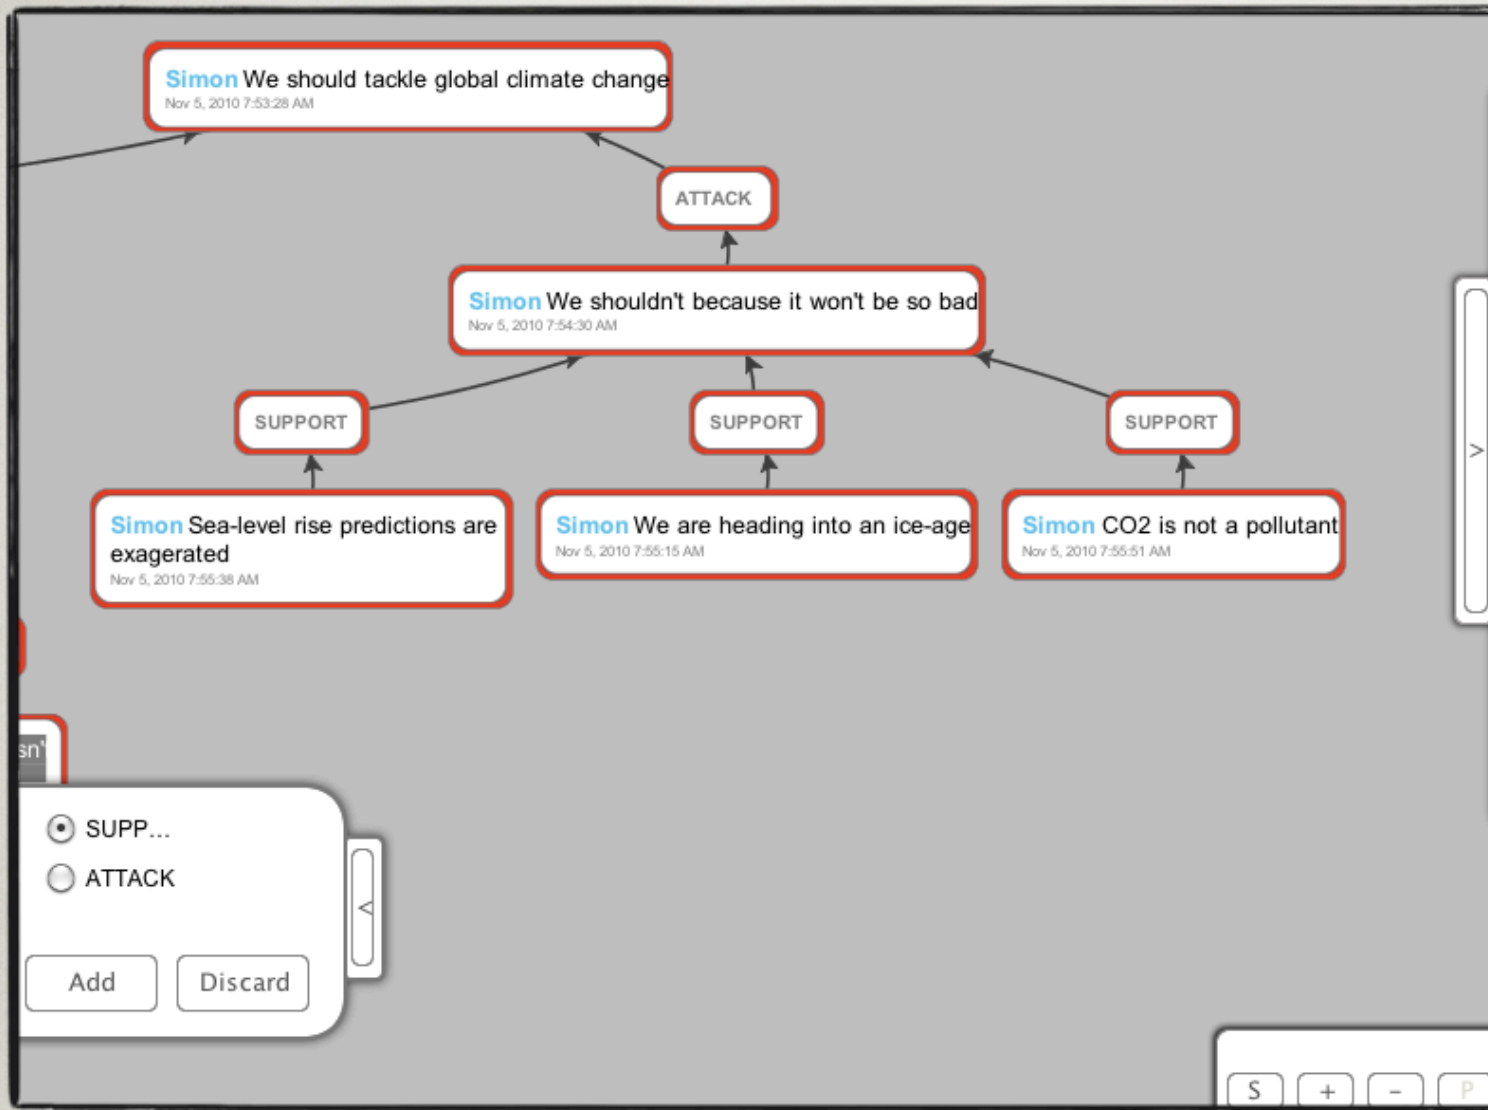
Simon We should tackle global climate change
Nov 5, 2010 7:53:28 AM

ATTACK

Simon We shouldn't because it won't be so bad
Nov 5, 2010 7:54:30 AM

SUPPORT

SUPPORT

SUPPORT

Simon Sea-level rise predictions are exagerated
Nov 5, 2010 7:55:38 AM

Simon We are heading into an ice-age
Nov 5, 2010 7:55:15 AM

Simon CO2 is not a pollutant
Nov 5, 2010 7:55:51 AM

>

sn'

SUPP...

ATTACK

Add

Discard

<

S

+

-

P